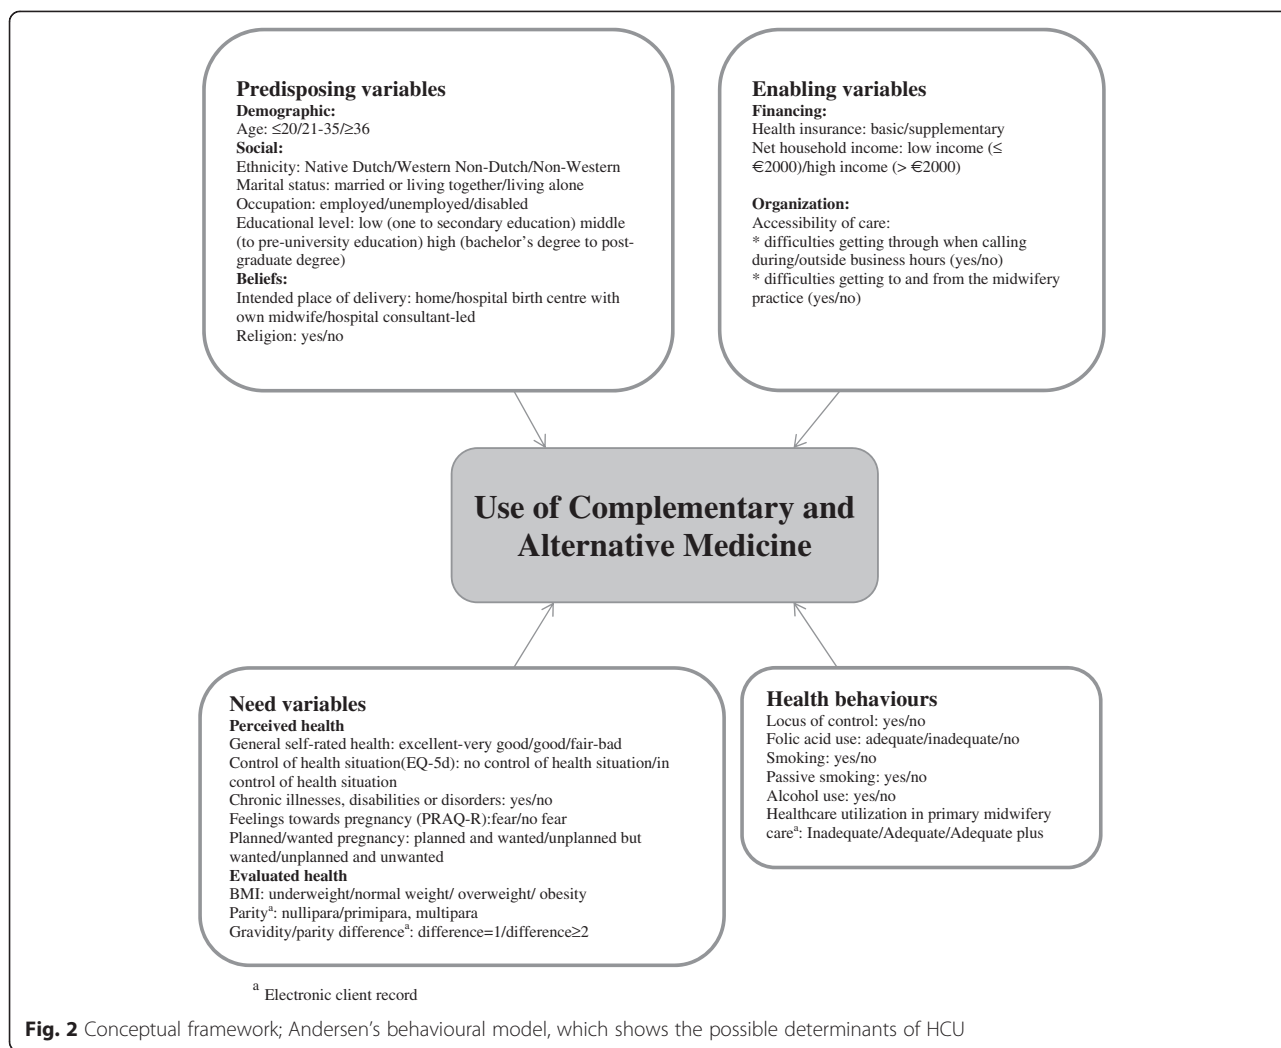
**Predisposing variables**
**Demographic:**
Age: ≤20/21-35/≥36
**Social:**
Ethnicity: Native Dutch/Western Non-Dutch/Non-Western
Marital status: married or living together/living alone
Occupation: employed/unemployed/disabled
Educational level: low (one to secondary education) middle (to pre-university education) high (bachelor's degree to post-graduate degree)
**Beliefs:**
Intended place of delivery: home/hospital birth centre with own midwife/hospital consultant-led
Religion: yes/no

**Enabling variables**
**Financing:**
Health insurance: basic/supplementary
Net household income: low income (≤ €2000)/high income (> €2000)

**Organization:**
Accessibility of care:
* difficulties getting through when calling during/outside business hours (yes/no)
* difficulties getting to and from the midwifery practice (yes/no)

**Use of Complementary and Alternative Medicine**

**Need variables**
**Perceived health**
General self-rated health: excellent-very good/good/fair-bad
Control of health situation(EQ-5d): no control of health situation/in control of health situation
Chronic illnesses, disabilities or disorders: yes/no
Feelings towards pregnancy (PRAQ-R):fear/no fear
Planned/wanted pregnancy: planned and wanted/unplanned but wanted/unplanned and unwanted
**Evaluated health**
BMI: underweight/normal weight/ overweight/ obesity
Parity$^{a}$: nullipara/primipara, multipara
Gravidity/parity difference$^{a}$: difference=1/difference≥2

**Health behaviours**
Locus of control: yes/no
Folic acid use: adequate/inadequate/no
Smoking: yes/no
Passive smoking: yes/no
Alcohol use: yes/no
Healthcare utilization in primary midwifery care$^{a}$: Inadequate/Adequate/Adequate plus

$^{a}$ Electronic client record

**Fig. 2** Conceptual framework; Andersen's behavioural model, which shows the possible determinants of HCU